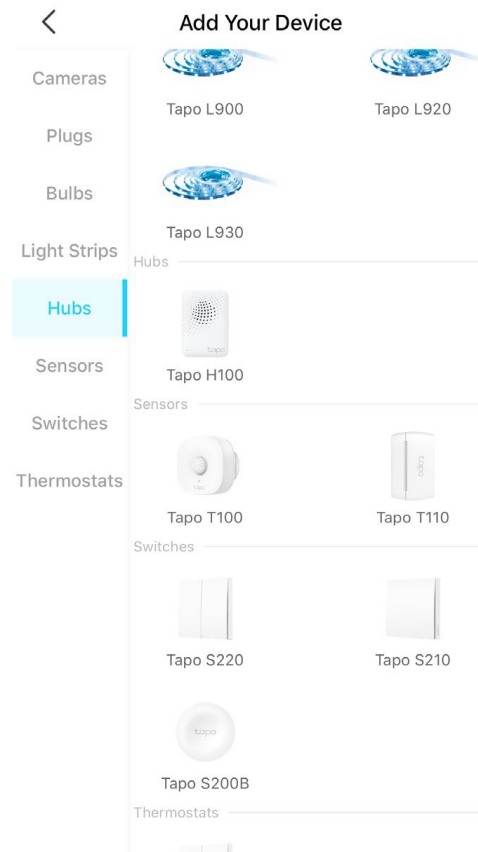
Add Your Device

Cameras
Plugs
Bulbs
Light Strips
Hubs
Sensors
Switches
Thermostats

Tapo L900
Tapo L920
Tapo L930

Hubs
tapo
Tapo H100

Sensors
Tapo T100
tapo
Tapo T110

Switches
Tapo S220
Tapo S210
tapo
Tapo S200B

Thermostats